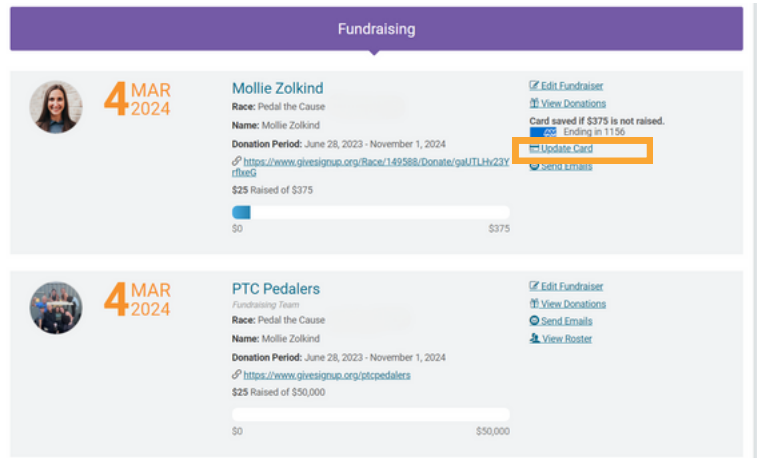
Fundraising

4 MAR 2024

Mollie Zolkind

Race: Pedal the Cause

Name: Mollie Zolkind

Donation Period: June 28, 2023 - November 1, 2024

https://www.givesignup.org/Race/149588/Donate/gaUTLHv23YrflxeG

$25 Raised of $375

$0 $375

Edit Fundraiser

View Donations

Card saved if $375 is not raised.

Ending in 1156

Update Card

Send Emails

4 MAR 2024

PTC Pedalers

Fundraising Team

Race: Pedal the Cause

Name: Mollie Zolkind

Donation Period: June 28, 2023 - November 1, 2024

https://www.givesignup.org/ptcpedalers

$25 Raised of $50,000

$0 $50,000

Edit Fundraiser

View Donations

Send Emails

View Roster